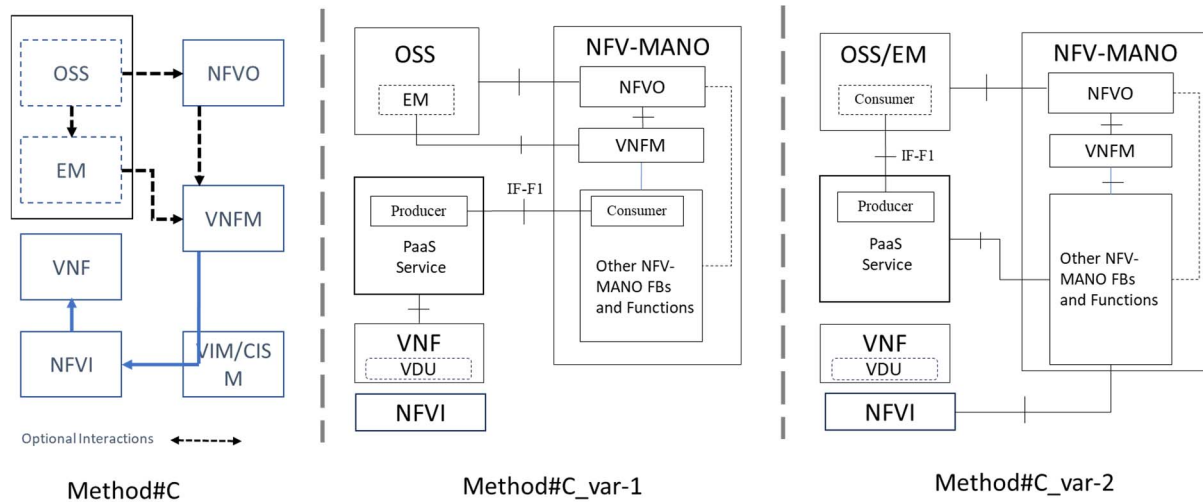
OSS

NFVO

EM

VNFM

VNF

NFVI

VIM/CISM

Optional Interactions

Method#C

OSS

EM

NFV-MANO

NFVO

VNFM

IF-F1

Producer

Consumer

PaaS Service

Other NFV-MANO FBs and Functions

VNF

VDU

NFVI

Method#C_var-1

OSS/EM

Consumer

NFV-MANO

NFVO

VNFM

IF-F1

Producer

PaaS Service

Other NFV-MANO FBs and Functions

VNF

VDU

NFVI

Method#C_var-2